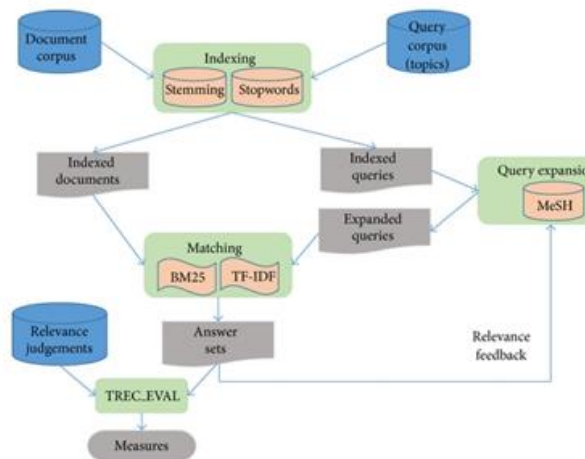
Document corpus

Indexing

Stemming

Stopwords

Query corpus (topics)

Indexed documents

Indexed queries

Query expansion

MeSH

Expanded queries

Matching

BM25

TF-IDF

Relevance judgements

Answer sets

Relevance feedback

TREC_EVAL

Measures